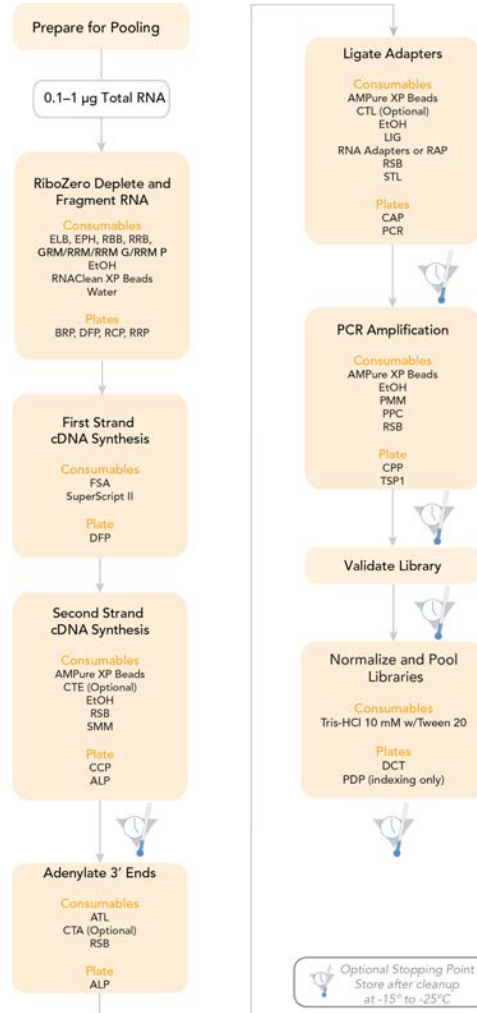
Prepare for Pooling

0.1–1 µg Total RNA

RiboZero Deplete and Fragment RNA

Consumables
ELB, EPH, RBB, RRB, GRM/RRM/RRM G/RRM P
EtOH
RNAClean XP Beads
Water

Plates
BRP, DFP, RCP, RRP

First Strand cDNA Synthesis

Consumables
FSA
SuperScript II

Plate
DFP

Second Strand cDNA Synthesis

Consumables
AMPure XP Beads
CTE (Optional)
EtOH
RSB
SMM

Plate
CCP
ALP

Adenylate 3′ Ends

Consumables
ATL
CTA (Optional)
RSB

Plate
ALP

Ligate Adapters

Consumables
AMPure XP Beads
CTL (Optional)
EtOH
LIG
RNA Adapters or RAP
RSB
STL

Plates
CAP
PCR

PCR Amplification

Consumables
AMPure XP Beads
EtOH
PMM
PPC
RSB

Plate
CPP
TSP1

Validate Library

Normalize and Pool Libraries

Consumables
Tris-HCl 10 mM w/Tween 20

Plates
DCT
PDP (indexing only)

Optional Stopping Point
Store after cleanup
at -15° to -25°C